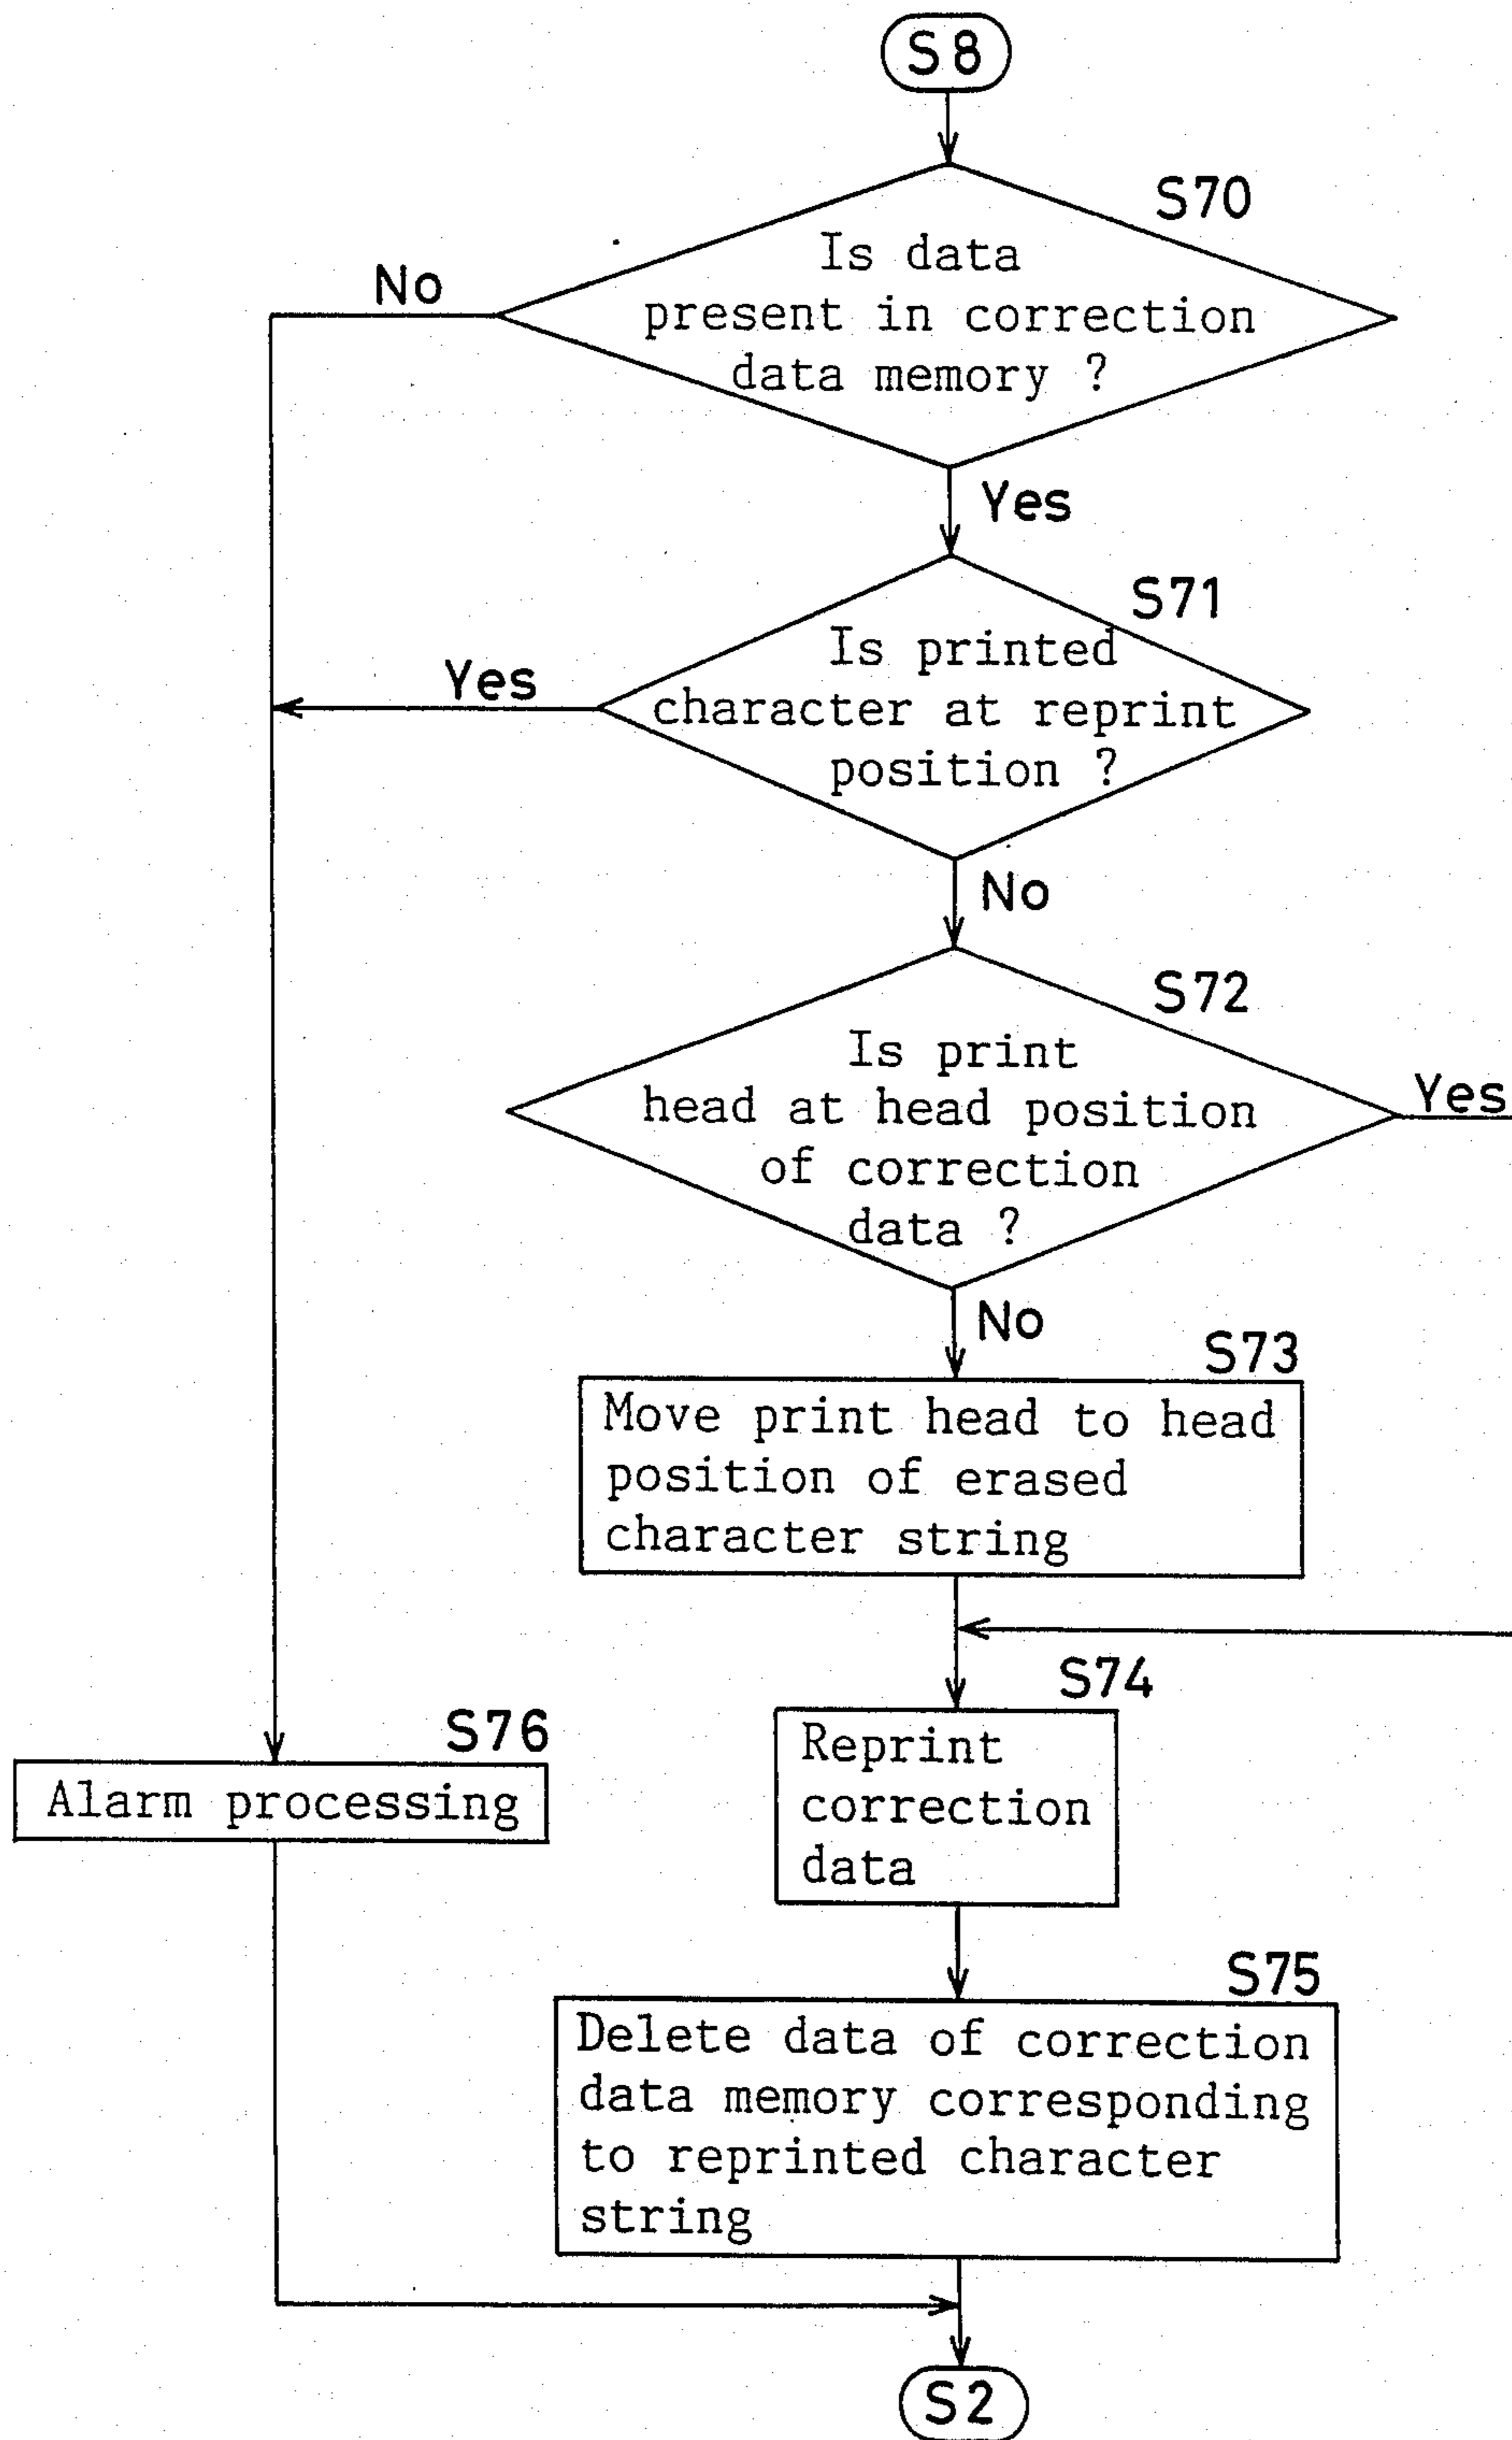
S8

S70
Is data present in correction data memory ?

No

Yes

S71
Is printed character at reprint position ?

Yes

No

S72
Is print head at head position of correction data ?

Yes

No

S73
Move print head to head position of erased character string

S74
Reprint correction data

S76
Alarm processing

S75
Delete data of correction data memory corresponding to reprinted character string

S2